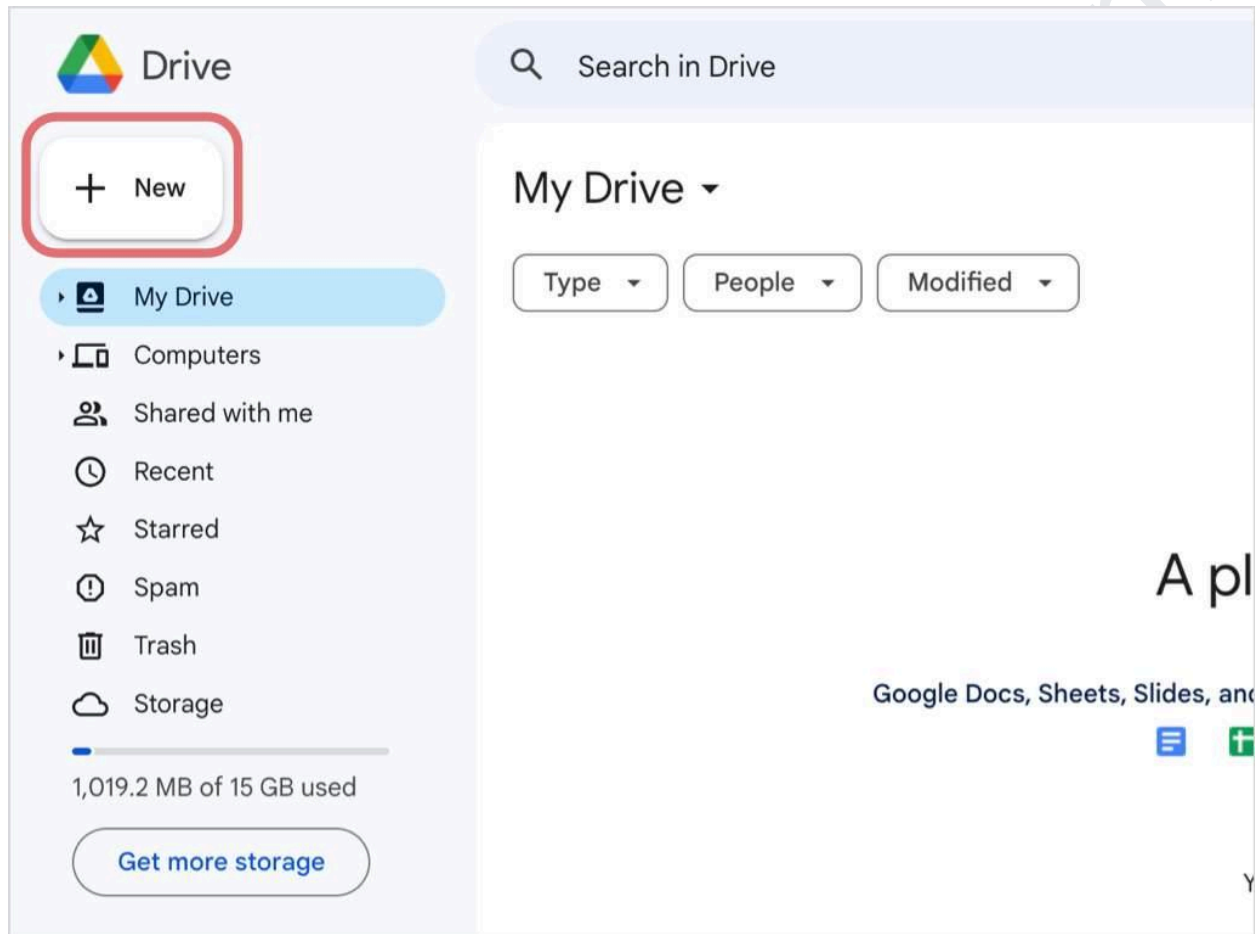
Drive

Search in Drive

+ New

My Drive

Computers

Shared with me

Recent

Starred

Spam

Trash

Storage

1,019.2 MB of 15 GB used

Get more storage

My Drive

Type

People

Modified

A pl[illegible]

Google Docs, Sheets, Slides, an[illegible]

Y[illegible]